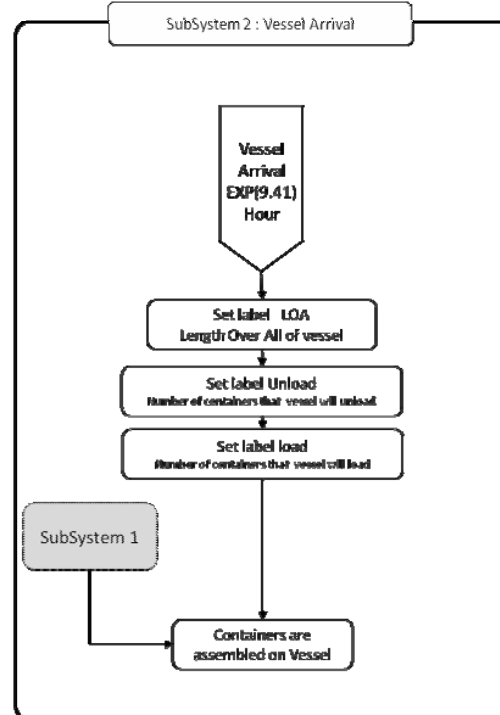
SubSystem 2 : Vessel Arrival

Vessel Arrival EXP(9.41) Hour

Set label LOA
Length Over All of vessel

Set label Unload
Number of containers that vessel will unload

Set label load
Number of containers that vessel will load

SubSystem 1

Containers are assembled on Vessel